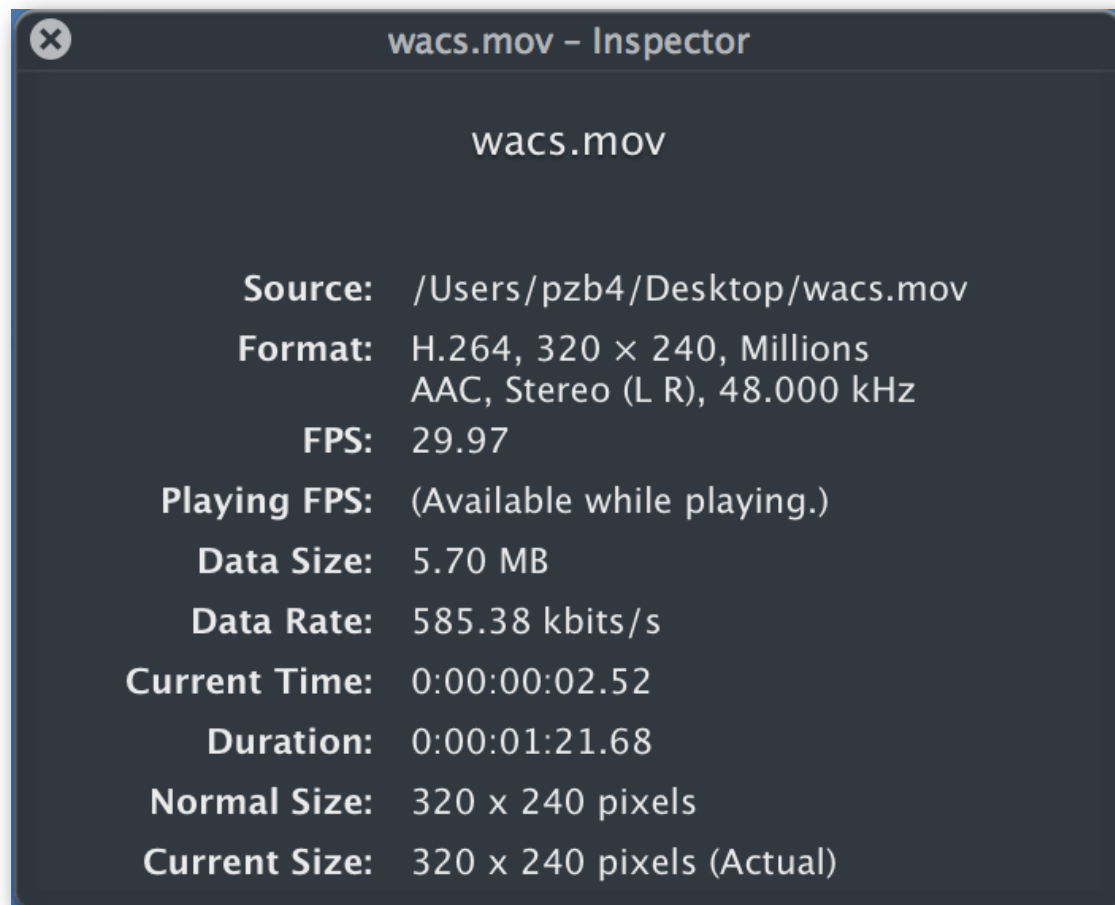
wacs.mov – Inspector

wacs.mov

Source: /Users/pzb4/Desktop/wacs.mov
Format: H.264, 320 × 240, Millions
AAC, Stereo (L R), 48.000 kHz
FPS: 29.97
Playing FPS: (Available while playing.)
Data Size: 5.70 MB
Data Rate: 585.38 kbits/s
Current Time: 0:00:00:02.52
Duration: 0:00:01:21.68
Normal Size: 320 x 240 pixels
Current Size: 320 x 240 pixels (Actual)